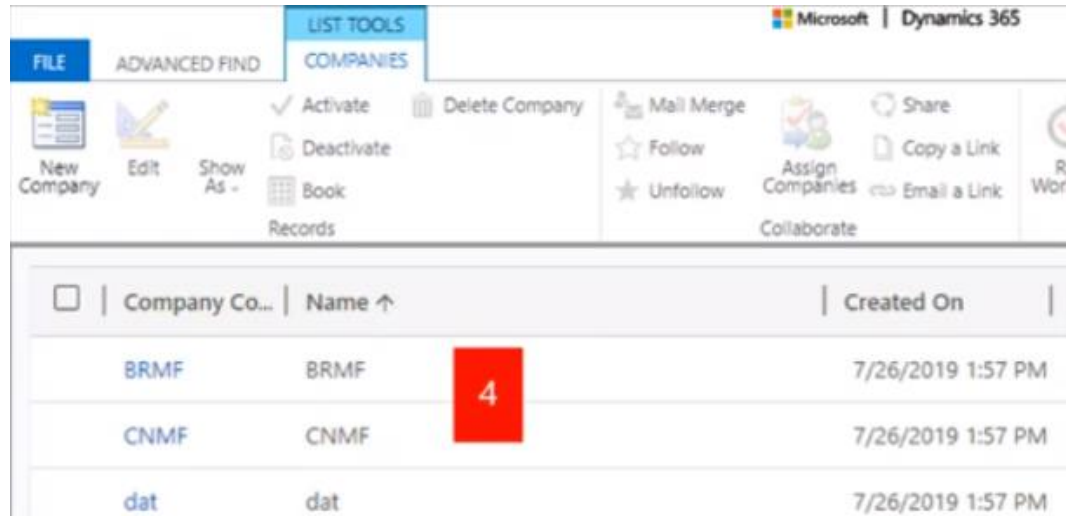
LIST TOOLS

Microsoft | Dynamics 365

FILE ADVANCED FIND COMPANIES

New Company
Edit
Show As
Activate
Deactivate
Book
Delete Company
Records
Mail Merge
Follow
Unfollow
Assign Companies
Share
Copy a Link
Email a Link
Collaborate
R
Wor

| | Company Co... | Name ↑ | Created On |
|---|---|---|---|
| | BRMF | BRMF | 7/26/2019 1:57 PM |
| | CNMF | CNMF | 7/26/2019 1:57 PM |
| | dat | dat | 7/26/2019 1:57 PM |

4